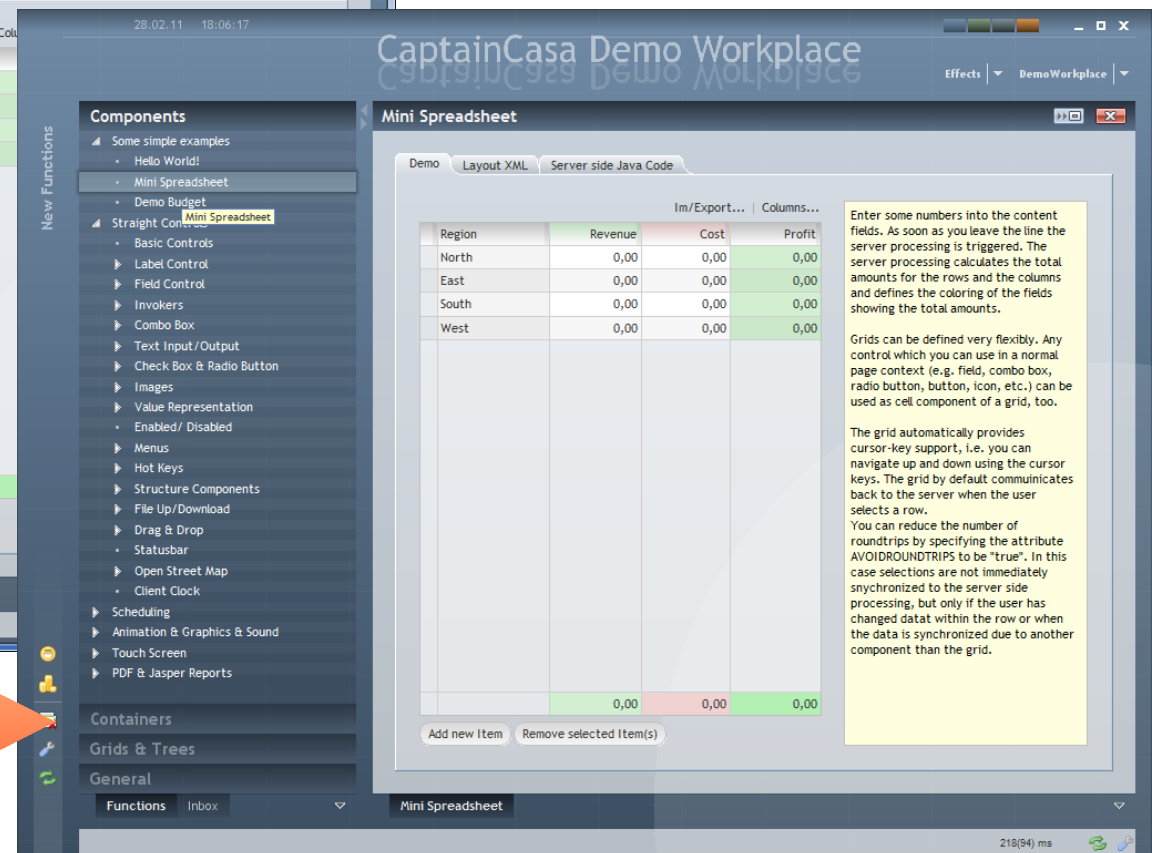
28.02.11 18:06:17

CaptainCasa Demo Workplace

Effects DemoWorkplace

New Functions

Components
Some simple examples
Hello World!
Mini Spreadsheet
Demo Budget
Mini Spreadsheet
Straight Controls
Basic Controls
Label Control
Field Control
Invokers
Combo Box
Text Input/Output
Check Box & Radio Button
Images
Value Representation
Enabled/ Disabled
Menus
Hot Keys
Structure Components
File Up/Download
Drag & Drop
Statusbar
Open Street Map
Client Clock
Scheduling
Animation & Graphics & Sound
Touch Screen
PDF & Jasper Reports

Containers
Grids & Trees
General

Functions Inbox

Mini Spreadsheet

Demo | Layout XML | Server side Java Code

Im/Export... | Columns...

| Region | Revenue | Cost | Profit |
|---|---|---|---|
| North | 0,00 | 0,00 | 0,00 |
| East | 0,00 | 0,00 | 0,00 |
| South | 0,00 | 0,00 | 0,00 |
| West | 0,00 | 0,00 | 0,00 |
| | 0,00 | 0,00 | 0,00 |

Add new Item | Remove selected Item(s)

Enter some numbers into the content fields. As soon as you leave the line the server processing is triggered. The server processing calculates the total amounts for the rows and the columns and defines the coloring of the fields showing the total amounts.

Grids can be defined very flexibly. Any control which you can use in a normal page context (e.g. field, combo box, radio button, button, icon, etc.) can be used as cell component of a grid, too.

The grid automatically provides cursor-key support, i.e. you can navigate up and down using the cursor keys. The grid by default commuinicates back to the server when the user selects a row.
You can reduce the number of roundtrips by specifying the attribute AVOIDROUNDTRIPS to be "true". In this case selections are not immediately synchronized to the server side processing, but only if the user has changed datat within the row or when the data is synchronized due to another component than the grid.

Mini Spreadsheet

218(94) ms